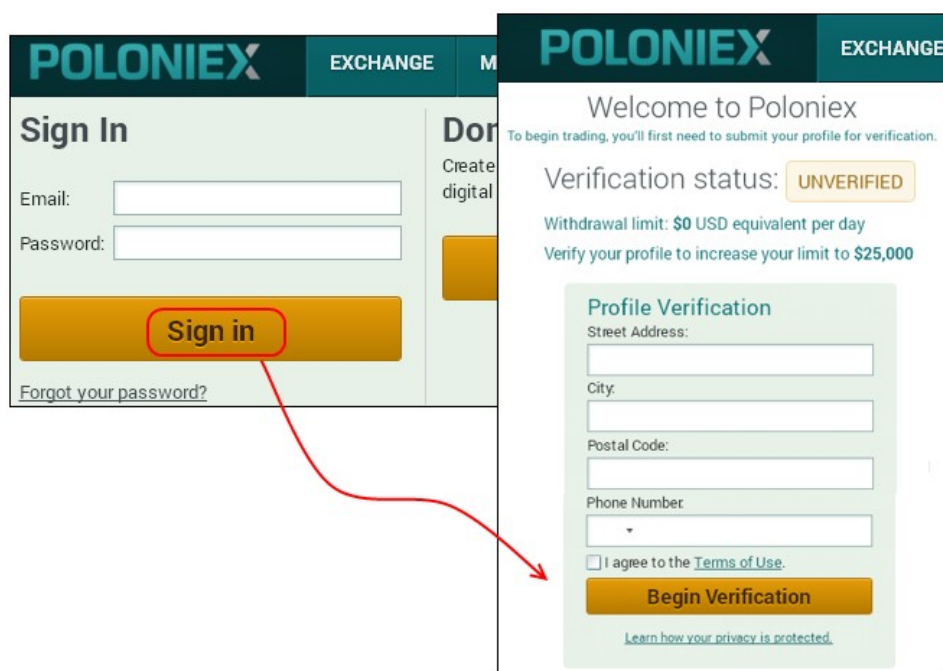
POLONIEX

EXCHANGE

M

Sign In

Email:

Password:

Sign in

Forgot your password?

Don

Create

digital

POLONIEX

EXCHANGE

Welcome to Poloniex

To begin trading, you'll first need to submit your profile for verification.

Verification status: UNVERIFIED

Withdrawal limit: $0 USD equivalent per day

Verify your profile to increase your limit to $25,000

Profile Verification

Street Address:

City:

Postal Code:

Phone Number:

I agree to the Terms of Use.

Begin Verification

Learn how your privacy is protected.